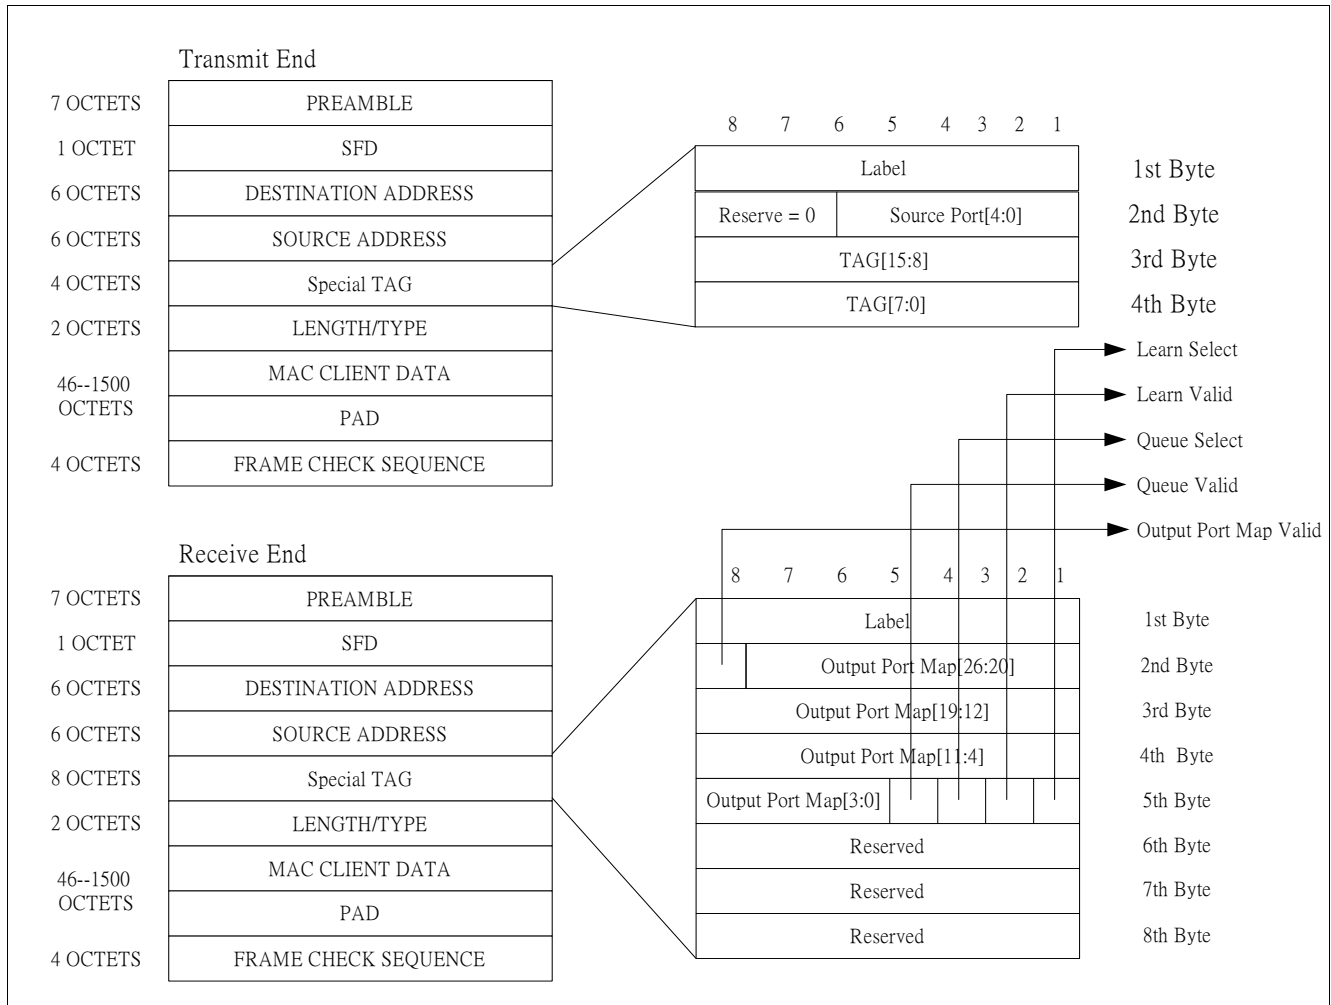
Transmit End

| | |
|---|---|
| 7 OCTETS | PREAMBLE |
| 1 OCTET | SFD |
| 6 OCTETS | DESTINATION ADDRESS |
| 6 OCTETS | SOURCE ADDRESS |
| 4 OCTETS | Special TAG |
| 2 OCTETS | LENGTH/TYPE |
| 46--1500 OCTETS | MAC CLIENT DATA |
| | PAD |
| 4 OCTETS | FRAME CHECK SEQUENCE |

8 7 6 5 4 3 2 1

| | | |
|---|---|---|
| Label | | 1st Byte |
| Reserve = 0 | Source Port[4:0] | 2nd Byte |
| TAG[15:8] | | 3rd Byte |
| TAG[7:0] | | 4th Byte |

Learn Select
Learn Valid
Queue Select
Queue Valid
Output Port Map Valid

Receive End

| | |
|---|---|
| 7 OCTETS | PREAMBLE |
| 1 OCTET | SFD |
| 6 OCTETS | DESTINATION ADDRESS |
| 6 OCTETS | SOURCE ADDRESS |
| 8 OCTETS | Special TAG |
| 2 OCTETS | LENGTH/TYPE |
| 46--1500 OCTETS | MAC CLIENT DATA |
| | PAD |
| 4 OCTETS | FRAME CHECK SEQUENCE |

8 7 6 5 4 3 2 1

| | |
|---|---|
| Label | 1st Byte |
| Output Port Map[26:20] | 2nd Byte |
| Output Port Map[19:12] | 3rd Byte |
| Output Port Map[11:4] | 4th Byte |
| Output Port Map[3:0] | 5th Byte |
| Reserved | 6th Byte |
| Reserved | 7th Byte |
| Reserved | 8th Byte |